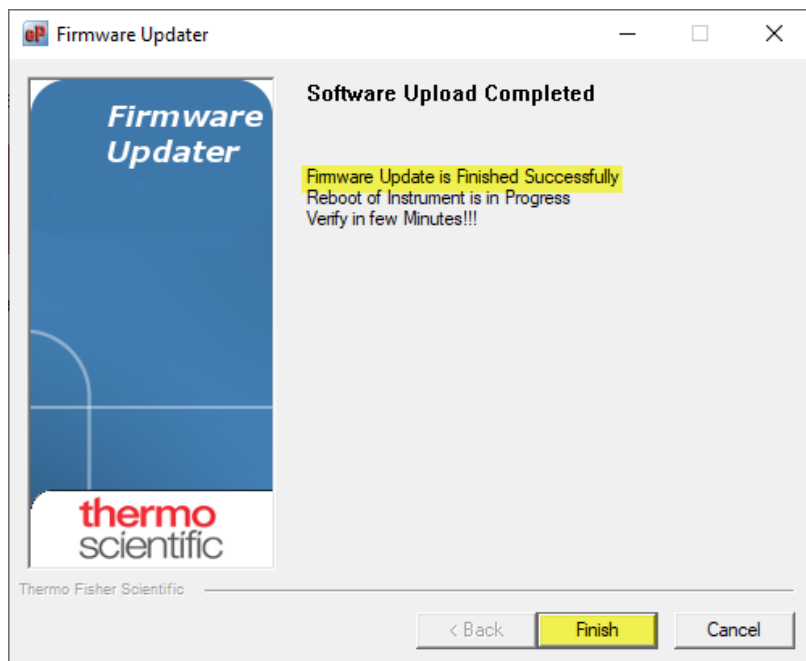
Firmware Updater

Firmware Updater

thermo scientific

Software Upload Completed

Firmware Update is Finished Successfully
Reboot of Instrument is in Progress
Verify in few Minutes!!!

Thermo Fisher Scientific

< Back
Finish
Cancel